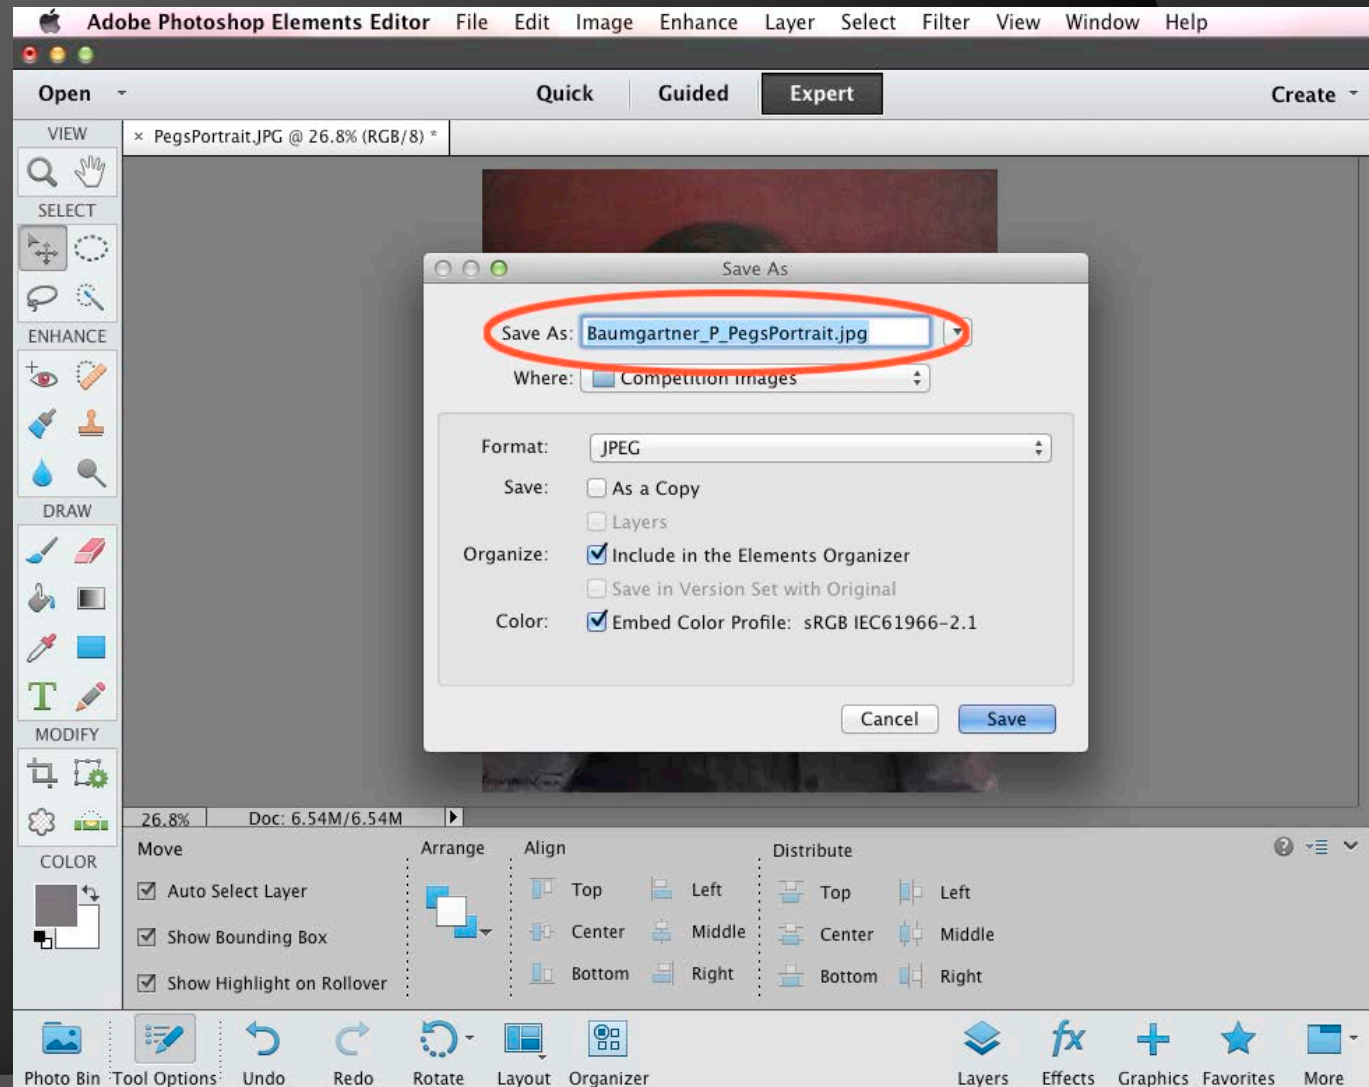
Adobe Photoshop Elements Editor File Edit Image Enhance Layer Select Filter View Window Help

Open Quick Guided Expert Create

VIEW

SELECT

ENHANCE

DRAW

MODIFY

COLOR

× PegsPortrait.JPG @ 26.8% (RGB/8) *

Save As

Save As: Baumgartner_P_PegsPortrait.jpg

Where: Competition Images

Format: JPEG

Save: As a Copy

Layers

Organize: Include in the Elements Organizer

Save in Version Set with Original

Color: Embed Color Profile: sRGB IEC61966-2.1

Cancel Save

26.8% Doc: 6.54M/6.54M

Move

Auto Select Layer

Show Bounding Box

Show Highlight on Rollover

Arrange

Align

Top Left

Center Middle

Bottom Right

Distribute

Top Left

Center Middle

Bottom Right

Photo Bin Tool Options Undo Redo Rotate Layout Organizer Layers Effects Graphics Favorites More